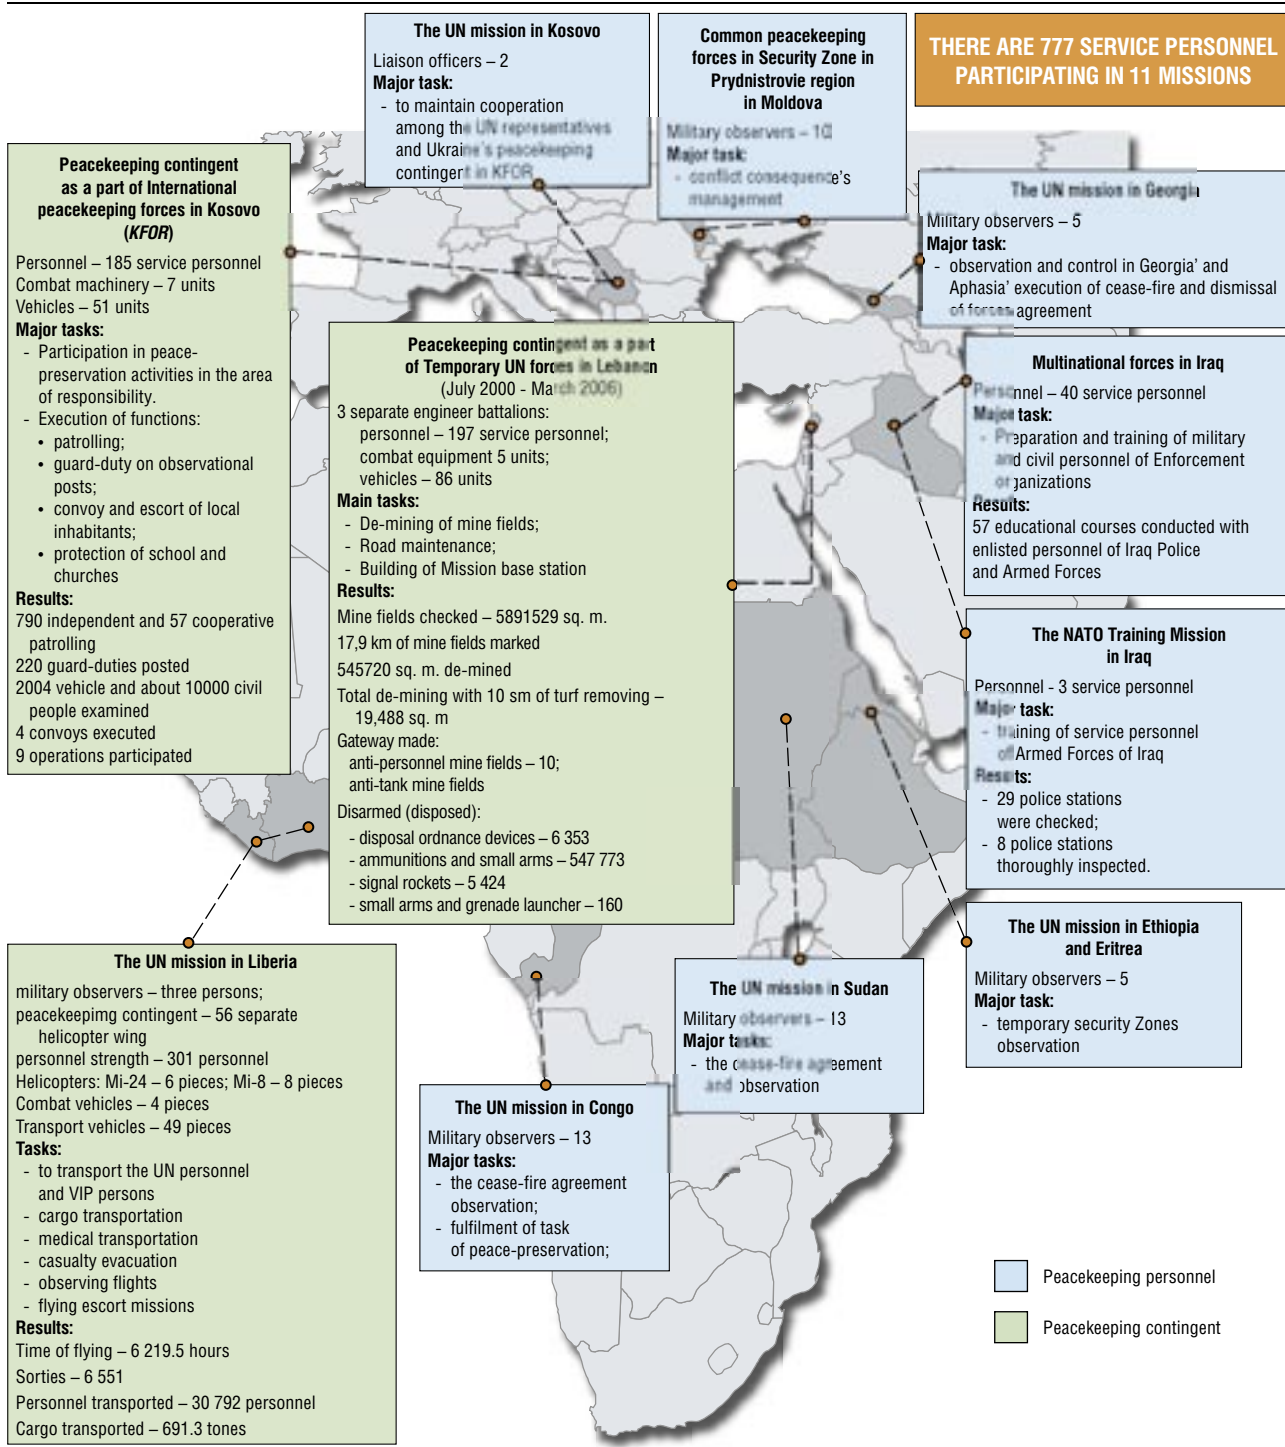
The UN mission in Kosovo

Liaison officers – 2
Major task:
- to maintain cooperation among the UN representatives and Ukraine's peacekeeping contingent in KFOR

Common peacekeeping forces in Security Zone in Prydnistrovie region in Moldova

Military observers – 10
Major task:
- conflict consequence's management

THERE ARE 777 SERVICE PERSONNEL PARTICIPATING IN 11 MISSIONS

Peacekeeping contingent as a part of International peacekeeping forces in Kosovo (KFOR)

Personnel – 185 service personnel
Combat machinery – 7 units
Vehicles – 51 units
Major tasks:
- Participation in peace-preservation activities in the area of responsibility.
- Execution of functions:
• patrolling;
• guard-duty on observational posts;
• convoy and escort of local inhabitants;
• protection of school and churches
Results:
790 independent and 57 cooperative patrolling
220 guard-duties posted
2004 vehicle and about 10000 civil people examined
4 convoys executed
9 operations participated

The UN mission in Georgia

Military observers – 5
Major task:
- observation and control in Georgia' and Aphasia' execution of cease-fire and dismissal of forces agreement

Multinational forces in Iraq

Personnel – 40 service personnel
Major task:
- Preparation and training of military and civil personnel of Enforcement organizations
Results:
57 educational courses conducted with enlisted personnel of Iraq Police and Armed Forces

Peacekeeping contingent as a part of Temporary UN forces in Lebanon
(July 2000 - March 2006)

3 separate engineer battalions:
personnel – 197 service personnel;
combat equipment 5 units;
vehicles – 86 units
Main tasks:
- De-mining of mine fields;
- Road maintenance;
- Building of Mission base station
Results:
Mine fields checked – 5891529 sq. m.
17,9 km of mine fields marked
545720 sq. m. de-mined
Total de-mining with 10 sm of turf removing – 19,488 sq. m
Gateway made:
anti-personnel mine fields – 10;
anti-tank mine fields
Disarmed (disposed):
- disposal ordnance devices – 6 353
- ammunitions and small arms – 547 773
- signal rockets – 5 424
- small arms and grenade launcher – 160

The NATO Training Mission in Iraq

Personnel - 3 service personnel
Major task:
- training of service personnel of Armed Forces of Iraq
Results:
- 29 police stations were checked;
- 8 police stations thoroughly inspected.

The UN mission in Ethiopia and Eritrea

Military observers – 5
Major task:
- temporary security Zones observation

The UN mission in Liberia

military observers – three persons;
peacekeepimg contingent – 56 separate helicopter wing
personnel strength – 301 personnel
Helicopters: Mi-24 – 6 pieces; Mi-8 – 8 pieces
Combat vehicles – 4 pieces
Transport vehicles – 49 pieces
Tasks:
- to transport the UN personnel and VIP persons
- cargo transportation
- medical transportation
- casualty evacuation
- observing flights
- flying escort missions
Results:
Time of flying – 6 219.5 hours
Sorties – 6 551
Personnel transported – 30 792 personnel
Cargo transported – 691.3 tones

The UN mission in Sudan

Military observers – 13
Major tasks:
- the cease-fire agreement and observation

The UN mission in Congo

Military observers – 13
Major tasks:
- the cease-fire agreement observation;
- fulfilment of task of peace-preservation;

Peacekeeping personnel
Peacekeeping contingent